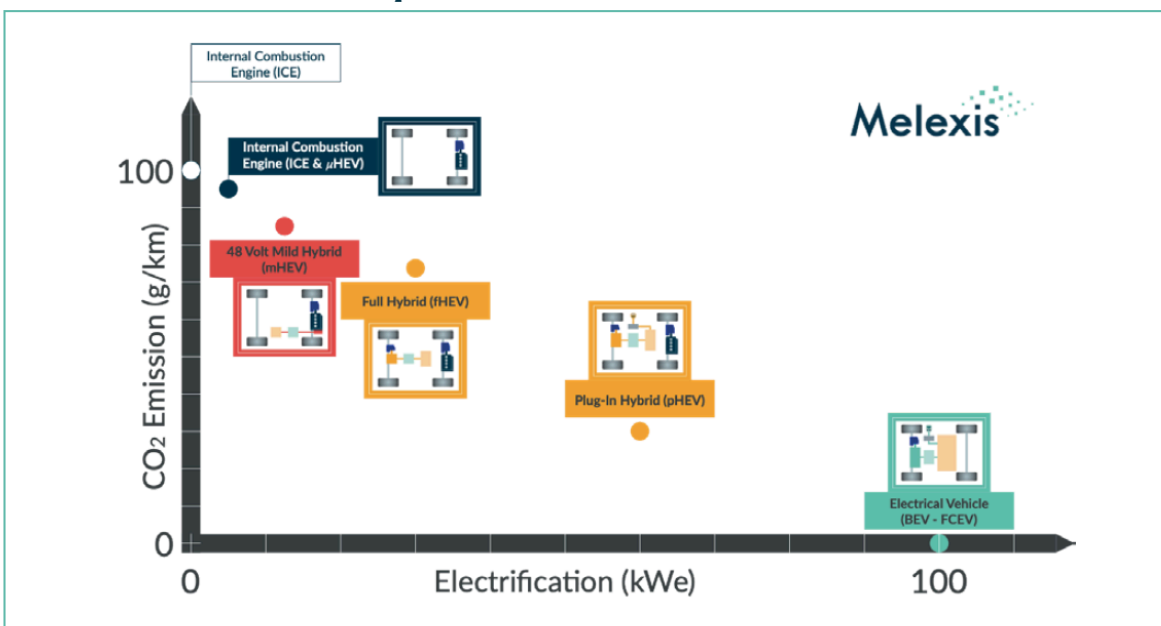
Internal Combustion Engine (ICE)

Melexis

100

Internal Combustion Engine (ICE & $\mu$HEV)

48 Volt Mild Hybrid (mHEV)

Full Hybrid (fHEV)

Plug-In Hybrid (pHEV)

Electrical Vehicle (BEV - FCEV)

$CO_2$ Emission (g/km)

0

0

Electrification (kWe)

100